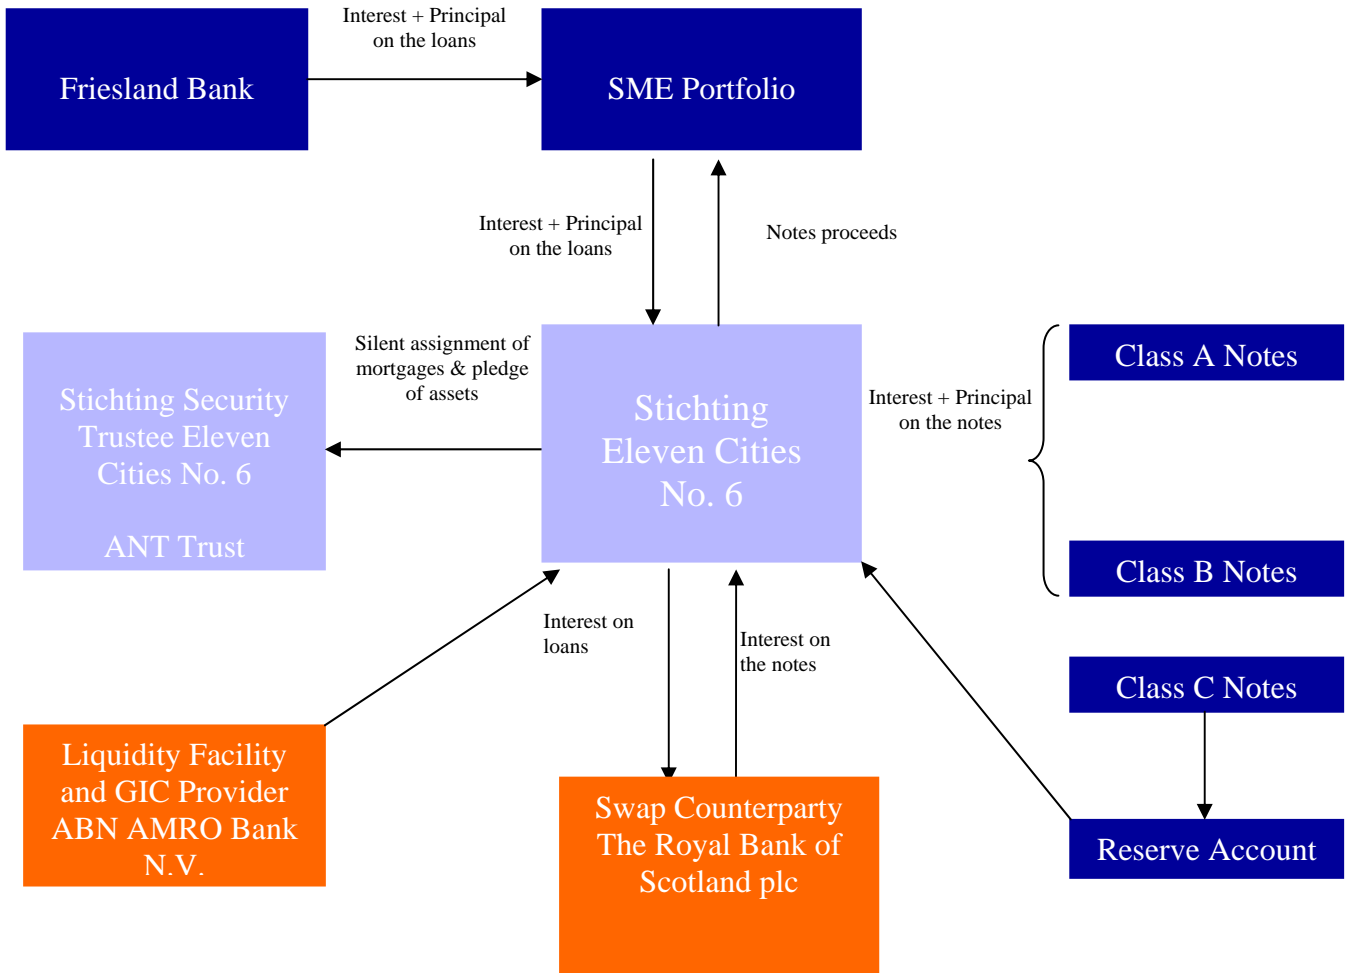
Friesland Bank

Interest + Principal on the loans

SME Portfolio

Interest + Principal on the loans

Notes proceeds

Stichting Security Trustee Eleven Cities No. 6

ANT Trust

Silent assignment of mortgages & pledge of assets

Stichting Eleven Cities No. 6

Interest + Principal on the notes

Class A Notes

Class B Notes

Class C Notes

Interest on loans

Interest on the notes

Liquidity Facility and GIC Provider ABN AMRO Bank N.V.

Swap Counterparty The Royal Bank of Scotland plc

Reserve Account